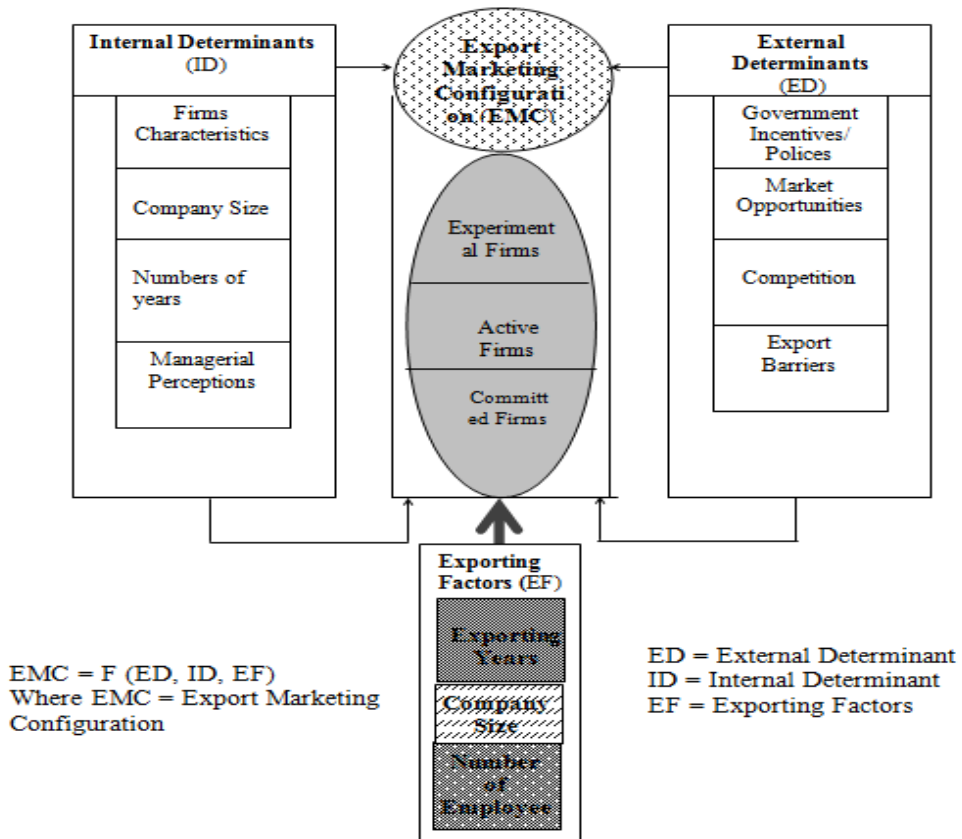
Internal Determinants (ID)

Firms Characteristics

Company Size

Numbers of years

Managerial Perceptions

Export Marketing Configuration (EMC)

Experimental Firms

Active Firms

Committed Firms

External Determinants (ED)

Government Incentives/ Polices

Market Opportunities

Competition

Export Barriers

Exporting Factors (EF)

Exporting Years

Company Size

Number of Employee

EMC = F (ED, ID, EF)
Where EMC = Export Marketing Configuration

ED = External Determinant
ID = Internal Determinant
EF = Exporting Factors